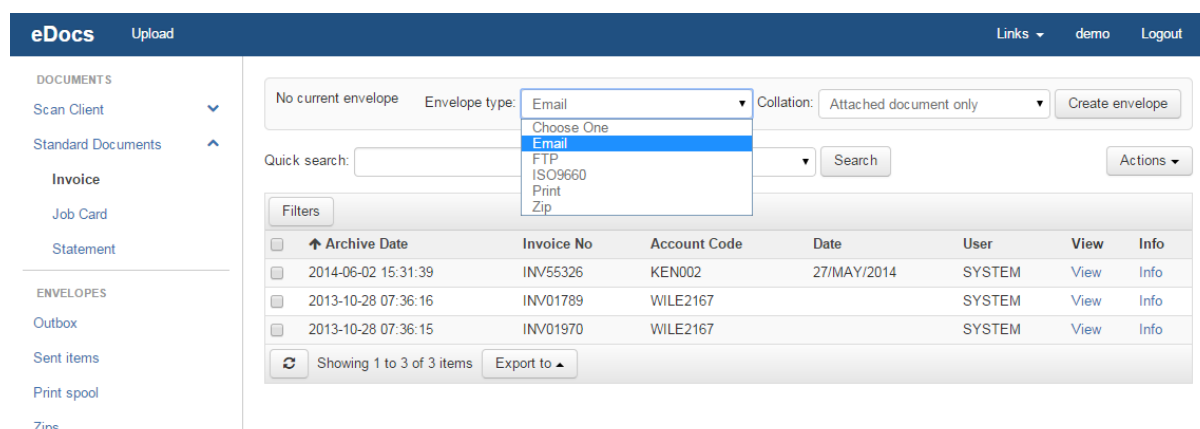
eDocs Upload

Links demo Logout

DOCUMENTS
Scan Client
Standard Documents
Invoice
Job Card
Statement

ENVELOPES
Outbox
Sent items
Print spool
Zips

No current envelope Envelope type: Email Collation: Attached document only Create envelope

Choose One
Email
FTP
ISO9660
Print
Zip

Quick search: Search Actions

Filters

| | Archive Date | Invoice No | Account Code | Date | User | View | Info |
|---|---|---|---|---|---|---|---|
| | 2014-06-02 15:31:39 | INV55326 | KEN002 | 27/MAY/2014 | SYSTEM | View | Info |
| | 2013-10-28 07:36:16 | INV01789 | WILE2167 | | SYSTEM | View | Info |
| | 2013-10-28 07:36:15 | INV01970 | WILE2167 | | SYSTEM | View | Info |

Showing 1 to 3 of 3 items Export to